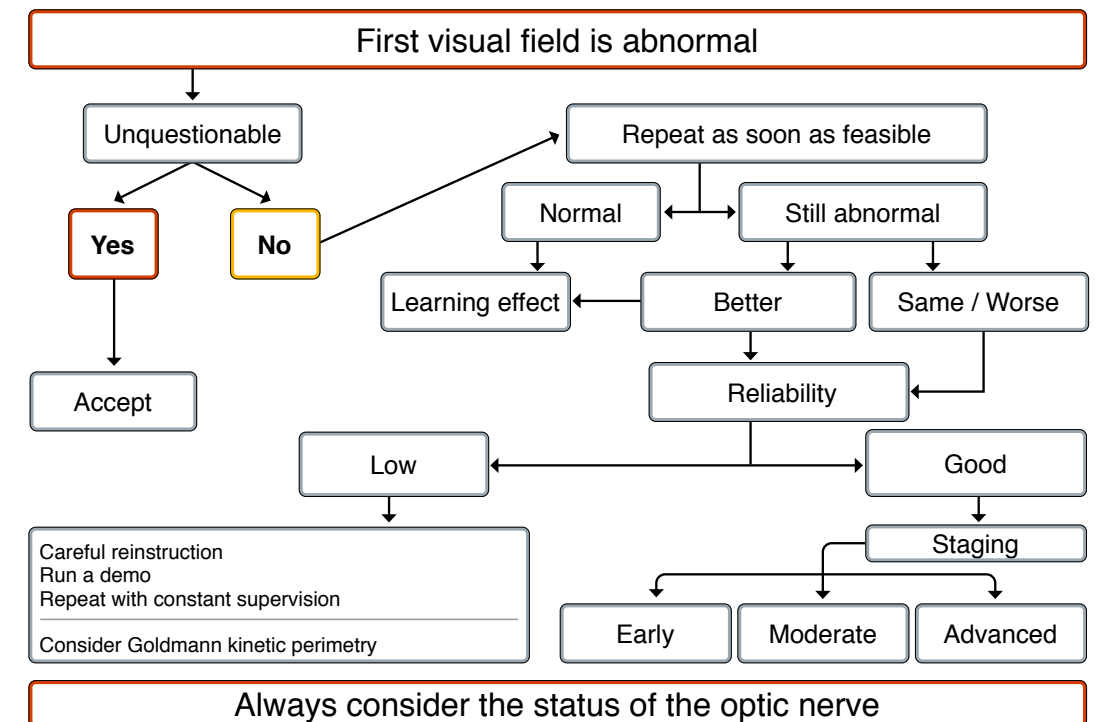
First visual field is abnormal

Unquestionable

Yes

No

Accept

Repeat as soon as feasible

Normal

Still abnormal

Learning effect

Better

Same / Worse

Reliability

Low

Good

Careful reinstruction
Run a demo
Repeat with constant supervision

Consider Goldmann kinetic perimetry

Staging

Early

Moderate

Advanced

Always consider the status of the optic nerve